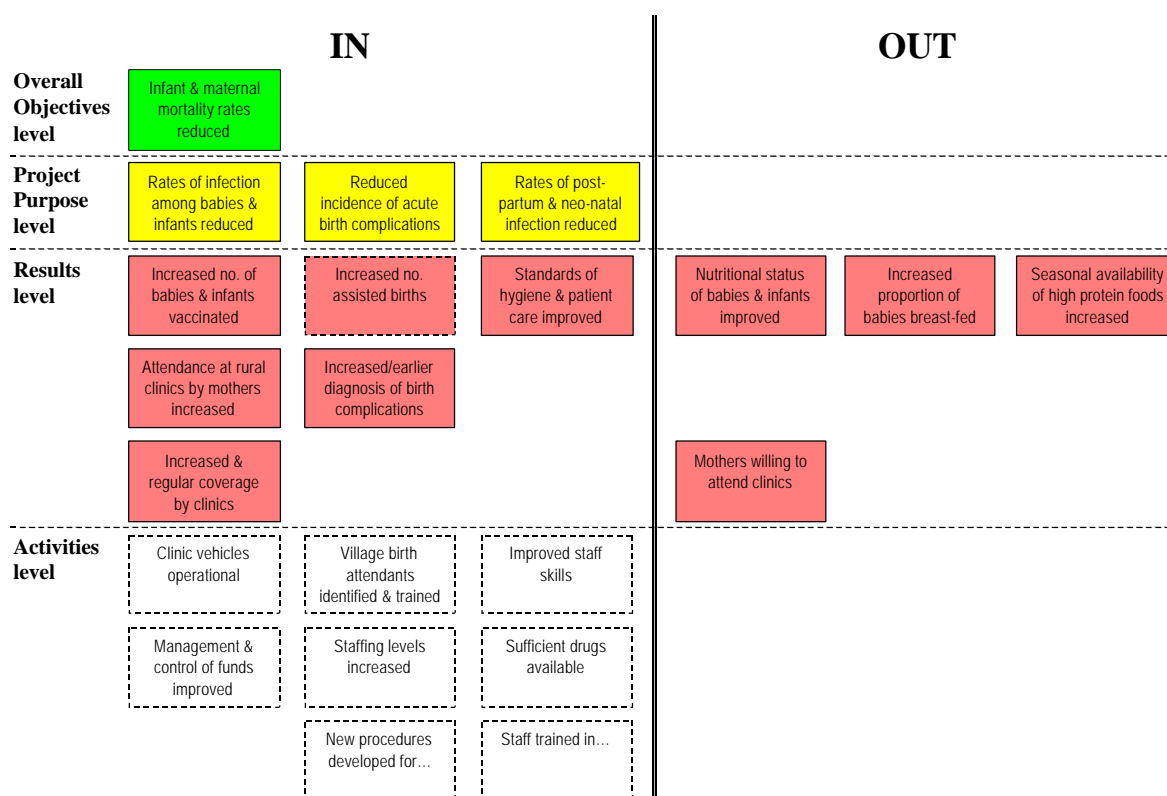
IN

OUT

Overall Objectives level

Infant & maternal mortality rates reduced

Project Purpose level

Rates of infection among babies & infants reduced

Reduced incidence of acute birth complications

Rates of post-partum & neo-natal infection reduced

Results level

Increased no. of babies & infants vaccinated

Increased no. assisted births

Standards of hygiene & patient care improved

Nutritional status of babies & infants improved

Increased proportion of babies breast-fed

Seasonal availability of high protein foods increased

Attendance at rural clinics by mothers increased

Increased/earlier diagnosis of birth complications

Increased & regular coverage by clinics

Mothers willing to attend clinics

Activities level

Clinic vehicles operational

Village birth attendants identified & trained

Improved staff skills

Management & control of funds improved

Staffing levels increased

Sufficient drugs available

New procedures developed for…

Staff trained in…